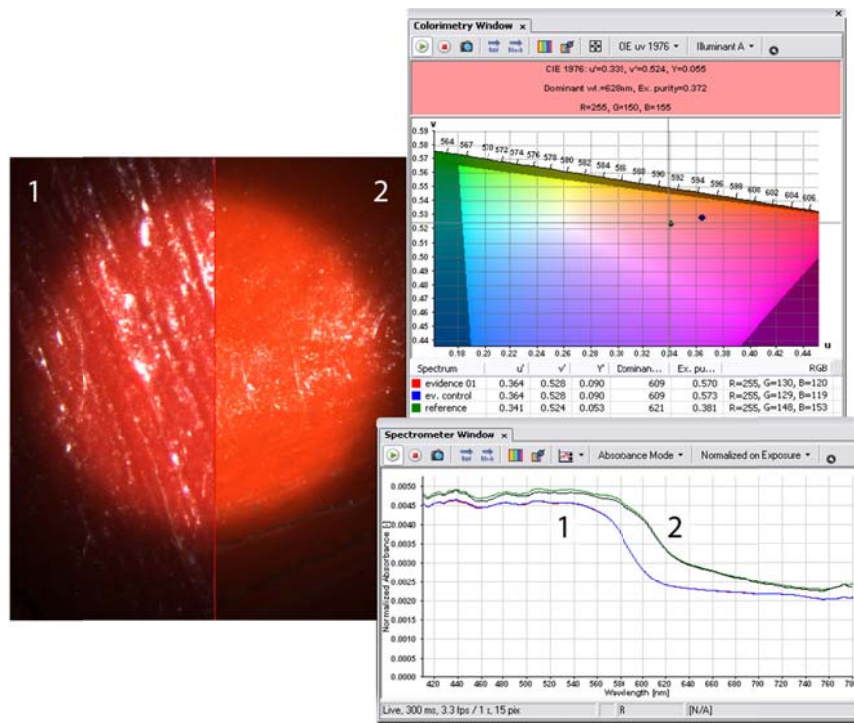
1

2

Colorimetry Window ×

CIE uv 1976 ▾   Illuminant A ▾

CIE 1976: u'=0.331, v'=0.524, Y=0.055

Dominant wl.=628nm, Ex. purity=0.372

R=255, G=150, B=155

v
0.59
0.58
0.57
0.56
0.55
0.54
0.53
0.52
0.51
0.5
0.49
0.48
0.47
0.46
0.45
0.44

564 567 570 572 574 576 578 580 582 584 586 588 590 592 594 596 598 600 602 604 606

0.18 0.20 0.22 0.24 0.26 0.28 0.30 0.32 0.34 0.36 0.38 0.40 0.42 0.44 u

| Spectrum | u' | v' | Y' | Dominan... | Ex. pu... | RGB |
|---|---|---|---|---|---|---|
| evidence 01 | 0.364 | 0.528 | 0.090 | 609 | 0.570 | R=255, G=130, B=120 |
| ev. control | 0.364 | 0.528 | 0.090 | 609 | 0.573 | R=255, G=129, B=119 |
| reference | 0.341 | 0.524 | 0.053 | 621 | 0.381 | R=255, G=148, B=153 |

Spectrometer Window ×

Absorbance Mode ▾   Normalized on Exposure ▾

0.0050
0.0045
0.0040
0.0035
0.0030
0.0025
0.0020
0.0015
0.0010
0.0005
0.0000

Normalized Absorbance []

1

2

420 440 460 480 500 520 540 560 580 600 620 640 660 680 700 720 740 760 780
Wavelength [nm]

Live, 300 ms, 3.3 fps / 1 s, 15 pix   R   [N/A]